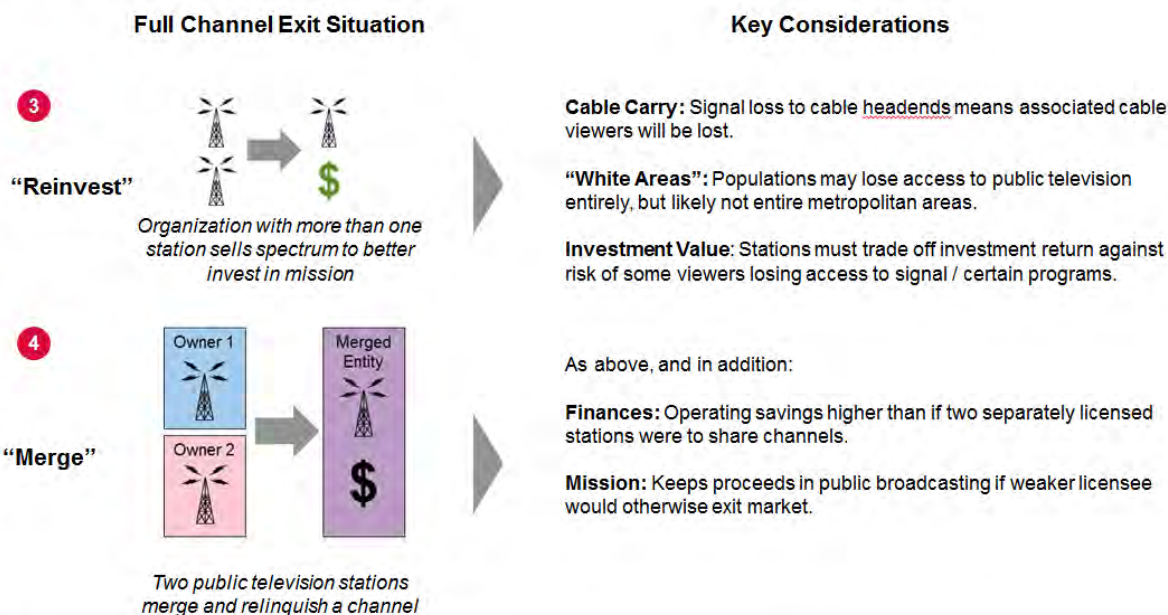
Full Channel Exit Situation

Key Considerations

3

"Reinvest"

$

Organization with more than one station sells spectrum to better invest in mission

Cable Carry: Signal loss to cable headends means associated cable viewers will be lost.

"White Areas": Populations may lose access to public television entirely, but likely not entire metropolitan areas.

Investment Value: Stations must trade off investment return against risk of some viewers losing access to signal / certain programs.

4

"Merge"

Owner 1

Owner 2

Merged Entity

$

Two public television stations merge and relinquish a channel

As above, and in addition:

Finances: Operating savings higher than if two separately licensed stations were to share channels.

Mission: Keeps proceeds in public broadcasting if weaker licensee would otherwise exit market.